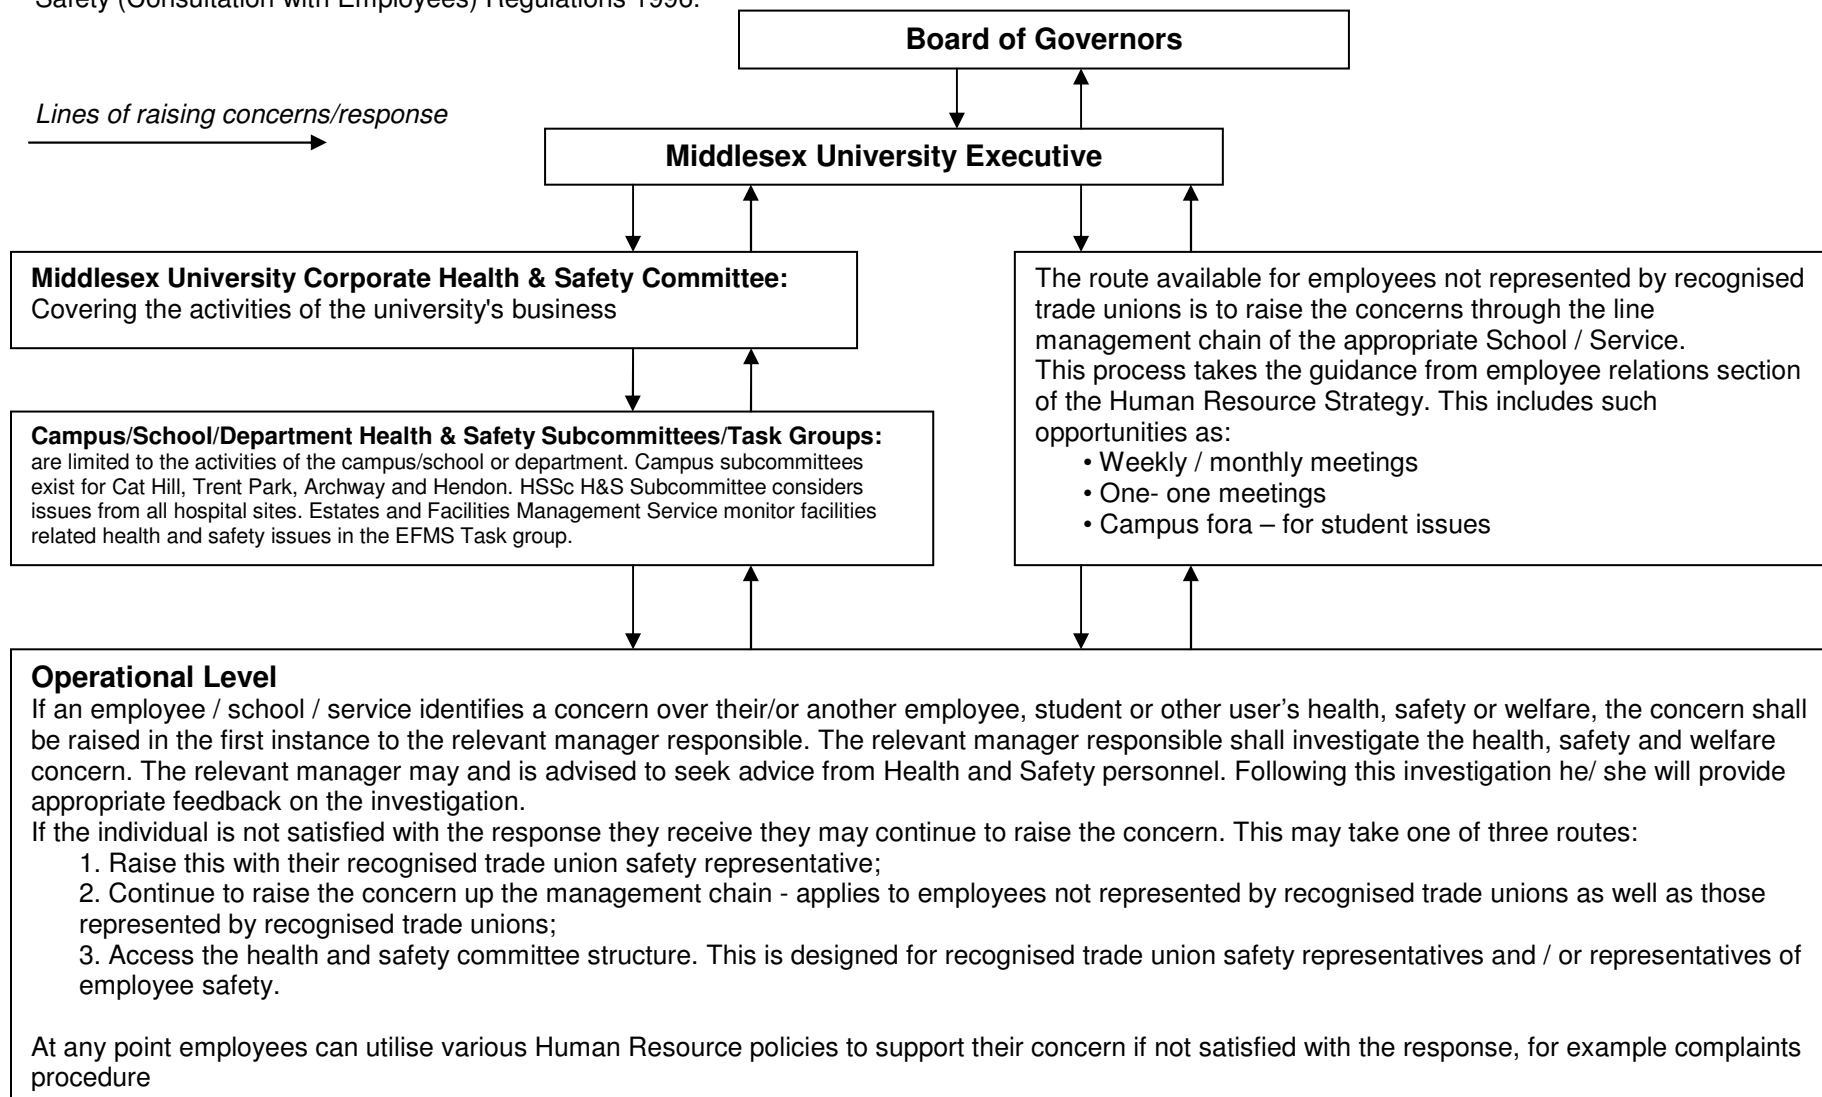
Safety (Consultation with Employees) Regulations 1996.

Board of Governors

Lines of raising concerns/response

Middlesex University Executive

**Middlesex University Corporate Health & Safety Committee:** Covering the activities of the university's business

The route available for employees not represented by recognised trade unions is to raise the concerns through the line management chain of the appropriate School / Service.
This process takes the guidance from employee relations section of the Human Resource Strategy. This includes such opportunities as:
• Weekly / monthly meetings
• One- one meetings
• Campus fora – for student issues

**Campus/School/Department Health & Safety Subcommittees/Task Groups:** are limited to the activities of the campus/school or department. Campus subcommittees exist for Cat Hill, Trent Park, Archway and Hendon. HSSc H&S Subcommittee considers issues from all hospital sites. Estates and Facilities Management Service monitor facilities related health and safety issues in the EFMS Task group.

**Operational Level**
If an employee / school / service identifies a concern over their/or another employee, student or other user's health, safety or welfare, the concern shall be raised in the first instance to the relevant manager responsible. The relevant manager responsible shall investigate the health, safety and welfare concern. The relevant manager may and is advised to seek advice from Health and Safety personnel. Following this investigation he/ she will provide appropriate feedback on the investigation.
If the individual is not satisfied with the response they receive they may continue to raise the concern. This may take one of three routes:
1. Raise this with their recognised trade union safety representative;
2. Continue to raise the concern up the management chain - applies to employees not represented by recognised trade unions as well as those represented by recognised trade unions;
3. Access the health and safety committee structure. This is designed for recognised trade union safety representatives and / or representatives of employee safety.

At any point employees can utilise various Human Resource policies to support their concern if not satisfied with the response, for example complaints procedure